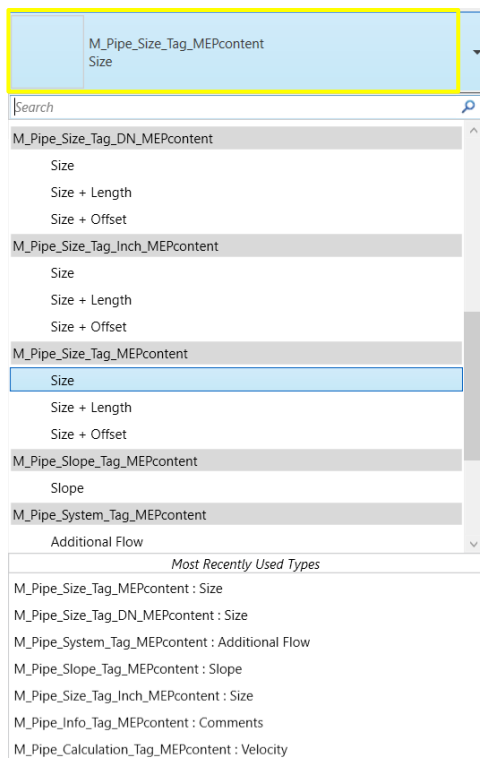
M_Pipe_Size_Tag_MEPcontent
Size

Search

M_Pipe_Size_Tag_DN_MEPcontent
Size
Size + Length
Size + Offset
M_Pipe_Size_Tag_Inch_MEPcontent
Size
Size + Length
Size + Offset
M_Pipe_Size_Tag_MEPcontent
Size
Size + Length
Size + Offset
M_Pipe_Slope_Tag_MEPcontent
Slope
M_Pipe_System_Tag_MEPcontent
Additional Flow

Most Recently Used Types
M_Pipe_Size_Tag_MEPcontent : Size
M_Pipe_Size_Tag_DN_MEPcontent : Size
M_Pipe_System_Tag_MEPcontent : Additional Flow
M_Pipe_Slope_Tag_MEPcontent : Slope
M_Pipe_Size_Tag_Inch_MEPcontent : Size
M_Pipe_Info_Tag_MEPcontent : Comments
M_Pipe_Calculation_Tag_MEPcontent : Velocity